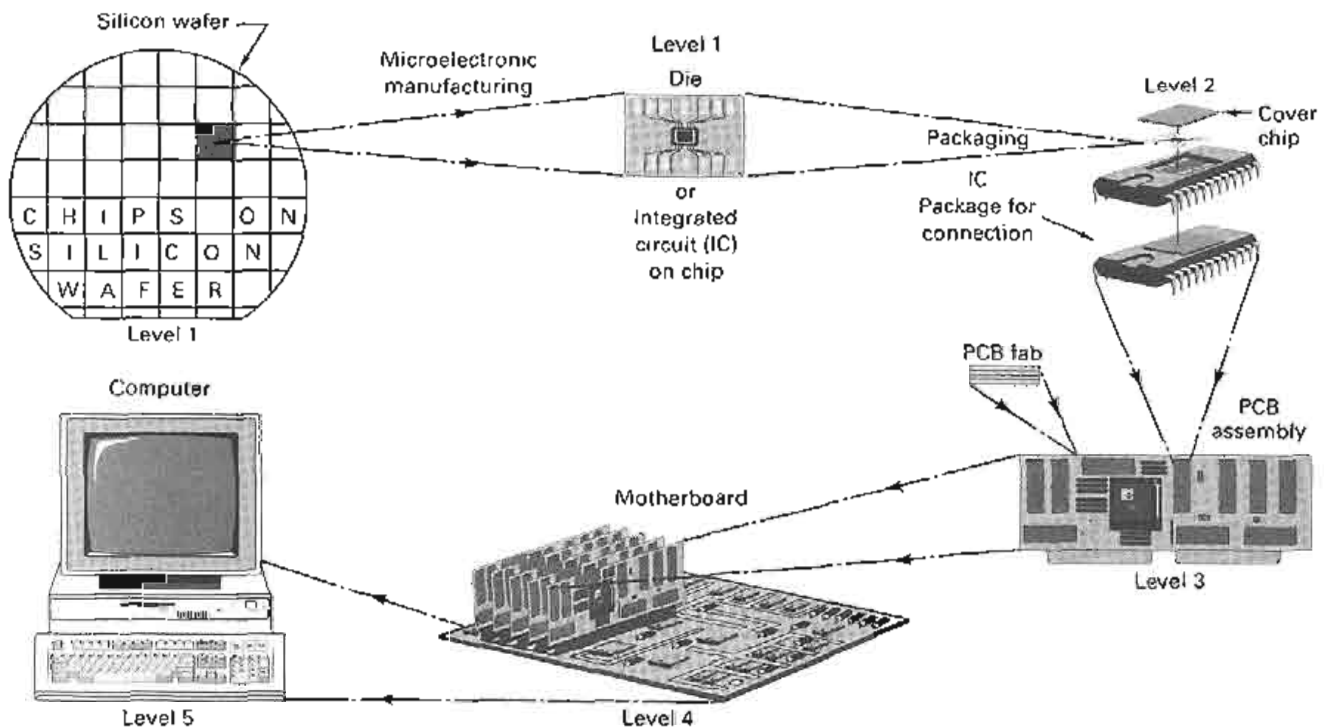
Silicon wafer

C H I P S O N
S I L I C O N
W A F E R

Level 1

Microelectronic manufacturing

Level 1
Die
or
Integrated circuit (IC) on chip

Packaging

Level 2
Cover chip

IC
Package for connection

PCB fab

PCB assembly

Level 3

Motherboard

Level 4

Computer

Level 5